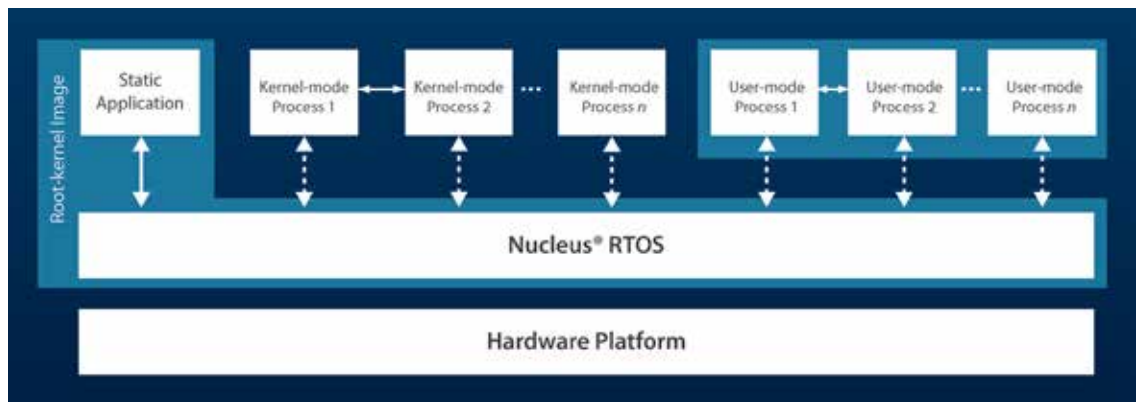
Root-kernel Image

Static Application

Kernel-mode Process 1

Kernel-mode Process 2

...

Kernel-mode Process *n*

User-mode Process 1

User-mode Process 2

...

User-mode Process *n*

Nucleus® RTOS

Hardware Platform